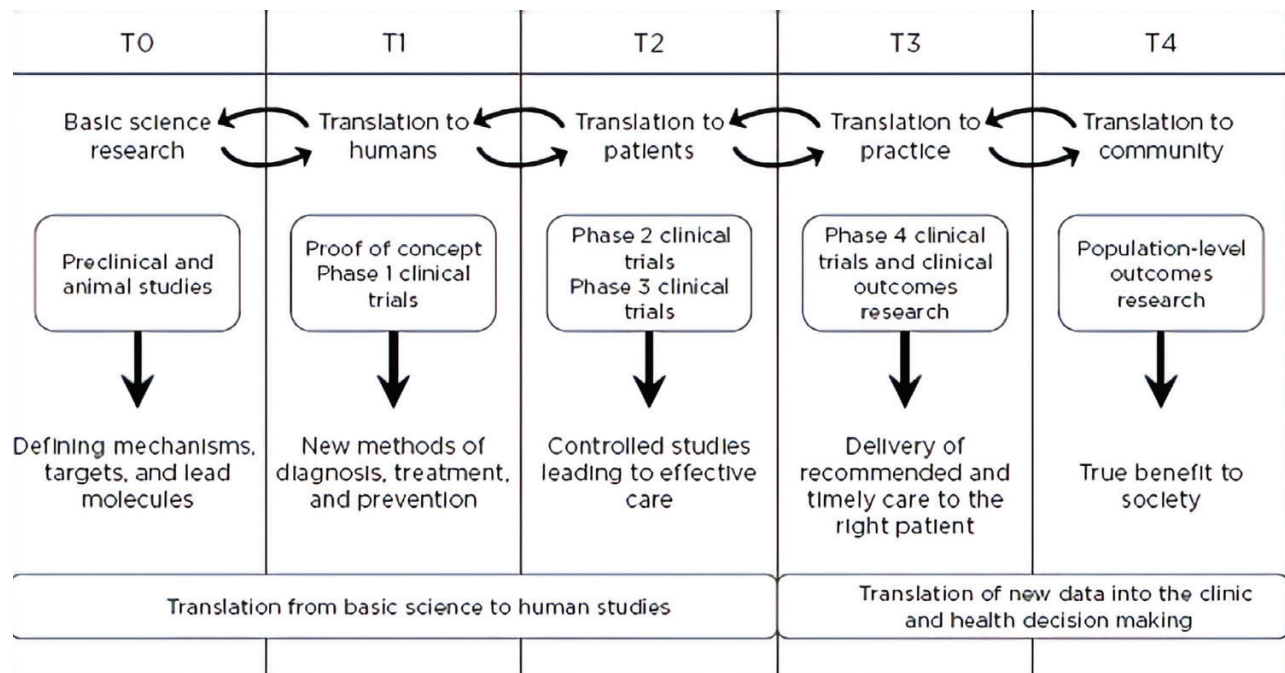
| T0 | T1 | T2 | T3 | T4 |
|---|---|---|---|---|
| Basic science research | Translation to humans | Translation to patients | Translation to practice | Translation to community |
| Preclinical and animal studies | Proof of concept Phase 1 clinical trials | Phase 2 clinical trials Phase 3 clinical trials | Phase 4 clinical trials and clinical outcomes research | Population-level outcomes research |
| Defining mechanisms, targets, and lead molecules | New methods of diagnosis, treatment, and prevention | Controlled studies leading to effective care | Delivery of recommended and timely care to the right patient | True benefit to society |

Translation from basic science to human studies

Translation of new data into the clinic and health decision making